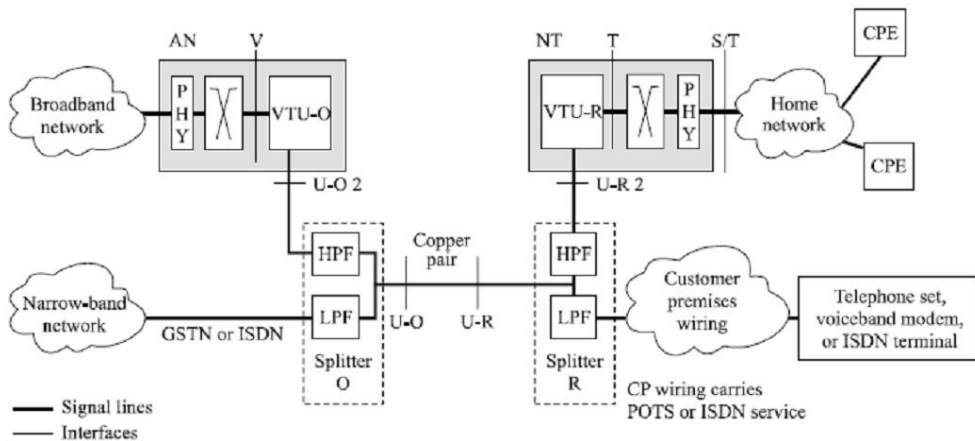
AN
V
Broadband network
P H Y
VTU-O
U-O 2
NT
T
S/T
CPE
VTU-R
P H Y
Home network
CPE
U-R 2
HPF
Copper pair
HPF
Narrow-band network
LPF
U-O
U-R
LPF
Customer premises wiring
Telephone set, voiceband modem, or ISDN terminal
GSTN or ISDN
Splitter O
Splitter R
CP wiring carries POTS or ISDN service
Signal lines
Interfaces